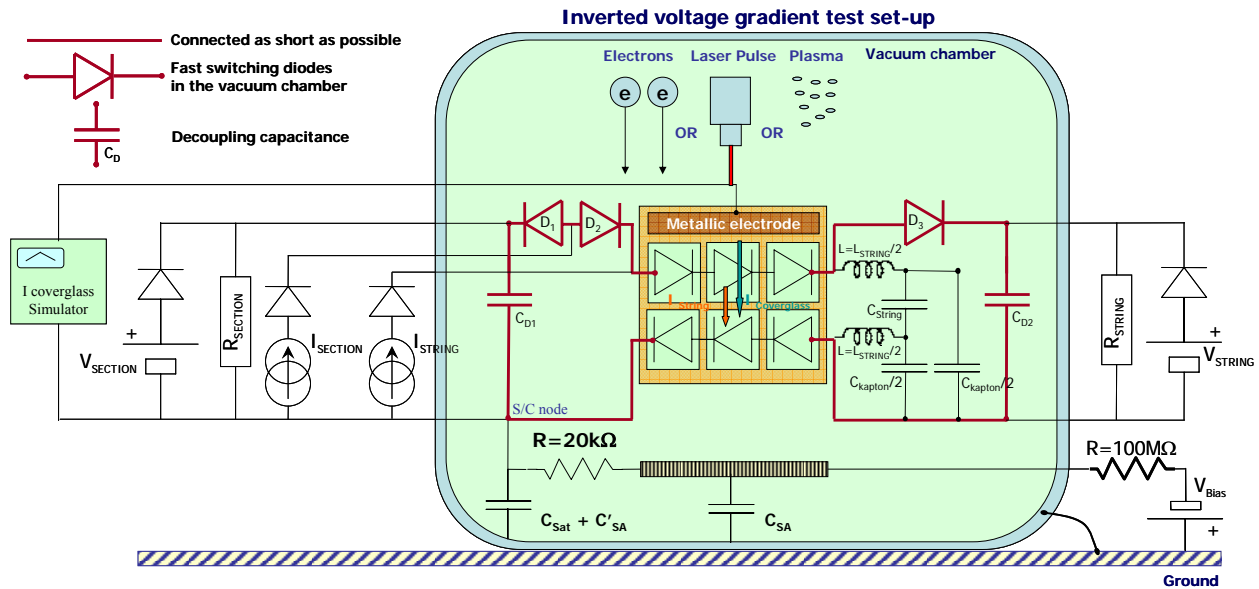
Inverted voltage gradient test set-up

Connected as short as possible

Fast switching diodes in the vacuum chamber

Decoupling capacitance

$C_D$

Electrons Laser Pulse Plasma Vacuum chamber

e e

OR OR

I coverglass Simulator

+

$V_{SECTION}$

$R_{SECTION}$

$I_{SECTION}$

$I_{STRING}$

$D_1$ $D_2$

$C_{D1}$

Metallic electrode

$I_{String}$

$I_{Coverglass}$

$D_3$

$L=L_{STRING}/2$

$C_{String}$

$L=L_{STRING}/2$

$C_{kapton}/2$

$C_{kapton}/2$

$C_{D2}$

$R_{STRING}$

+

$V_{STRING}$

S/C node

R=20kΩ

R=100MΩ

$V_{Bias}$

+

$C_{Sat} + C'_{SA}$

$C_{SA}$

Ground